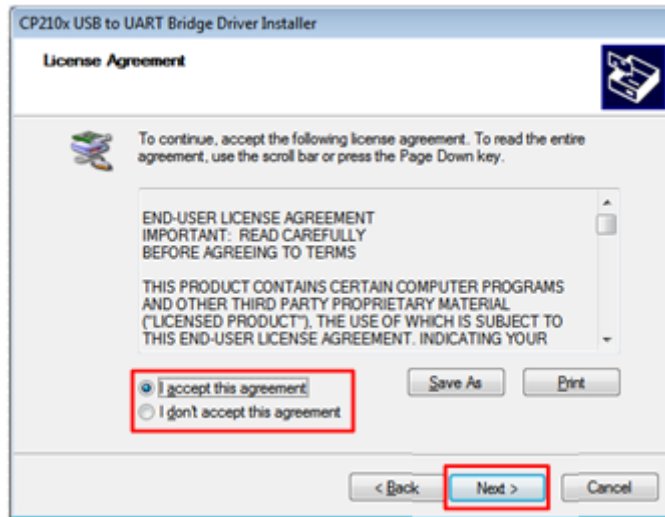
CP210x USB to UART Bridge Driver Installer

License Agreement

To continue, accept the following license agreement. To read the entire agreement, use the scroll bar or press the Page Down key.

END-USER LICENSE AGREEMENT
IMPORTANT: READ CAREFULLY
BEFORE AGREEING TO TERMS

THIS PRODUCT CONTAINS CERTAIN COMPUTER PROGRAMS AND OTHER THIRD PARTY PROPRIETARY MATERIAL ("LICENSED PRODUCT"), THE USE OF WHICH IS SUBJECT TO THIS END-USER LICENSE AGREEMENT. INDICATING YOUR

I accept this agreement
I don't accept this agreement

Save As
Print

< Back
Next >
Cancel